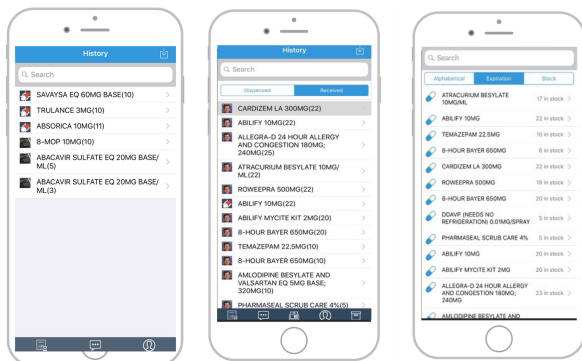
History

Search

SAVAYSA EQ 60MG BASE(10)
TRULANCE 3MG(10)
ABSORICA 10MG(11)
8-MOP 10MG(11)
ABACAVIR SULFATE EQ 20MG BASE/ML(5)
ABACAVIR SULFATE EQ 20MG BASE/ML(3)

History

Search

Dispensed | Received

CARDIZEM LA 300MG(22)
ABILIFY 10MG(22)
ALLEGRA-D 24 HOUR ALLERGY AND CONGESTION 180MG; 240MG(25)
ATRACURIUM BESYLATE 10MG/ML(22)
ROWEEPRA 500MG(22)
ABILIFY 10MG(22)
ABILIFY MYCITE KIT 2MG(20)
8-HOUR BAYER 650MG(20)
TEMAZEPAM 22.5MG(10)
8-HOUR BAYER 650MG(10)
AMLODIPINE BESYLATE AND VALSARTAN EQ 5MG BASE; 320MG(10)
PHARMASEAL SCRUB CARE 4%(5)

Search

Alphabetical | Expiration | Stock

ATRACURIUM BESYLATE 10MG/ML 17 in stock
ABILIFY 10MG 22 in stock
TEMAZEPAM 22.5MG 10 in stock
8-HOUR BAYER 650MG 6 in stock
CARDIZEM LA 300MG 22 in stock
ROWEEPRA 500MG 19 in stock
8-HOUR BAYER 650MG 20 in stock
DDAVP (NEEDS NO REFRIGERATION) 0.01MG/SPRAY 5 in stock
PHARMASEAL SCRUB CARE 4% 5 in stock
ABILIFY 10MG 20 in stock
ABILIFY MYCITE KIT 2MG 20 in stock
ALLEGRA-D 24 HOUR ALLERGY AND CONGESTION 180MG; 240MG 23 in stock
AMLODIPINE BESYLATE AND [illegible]